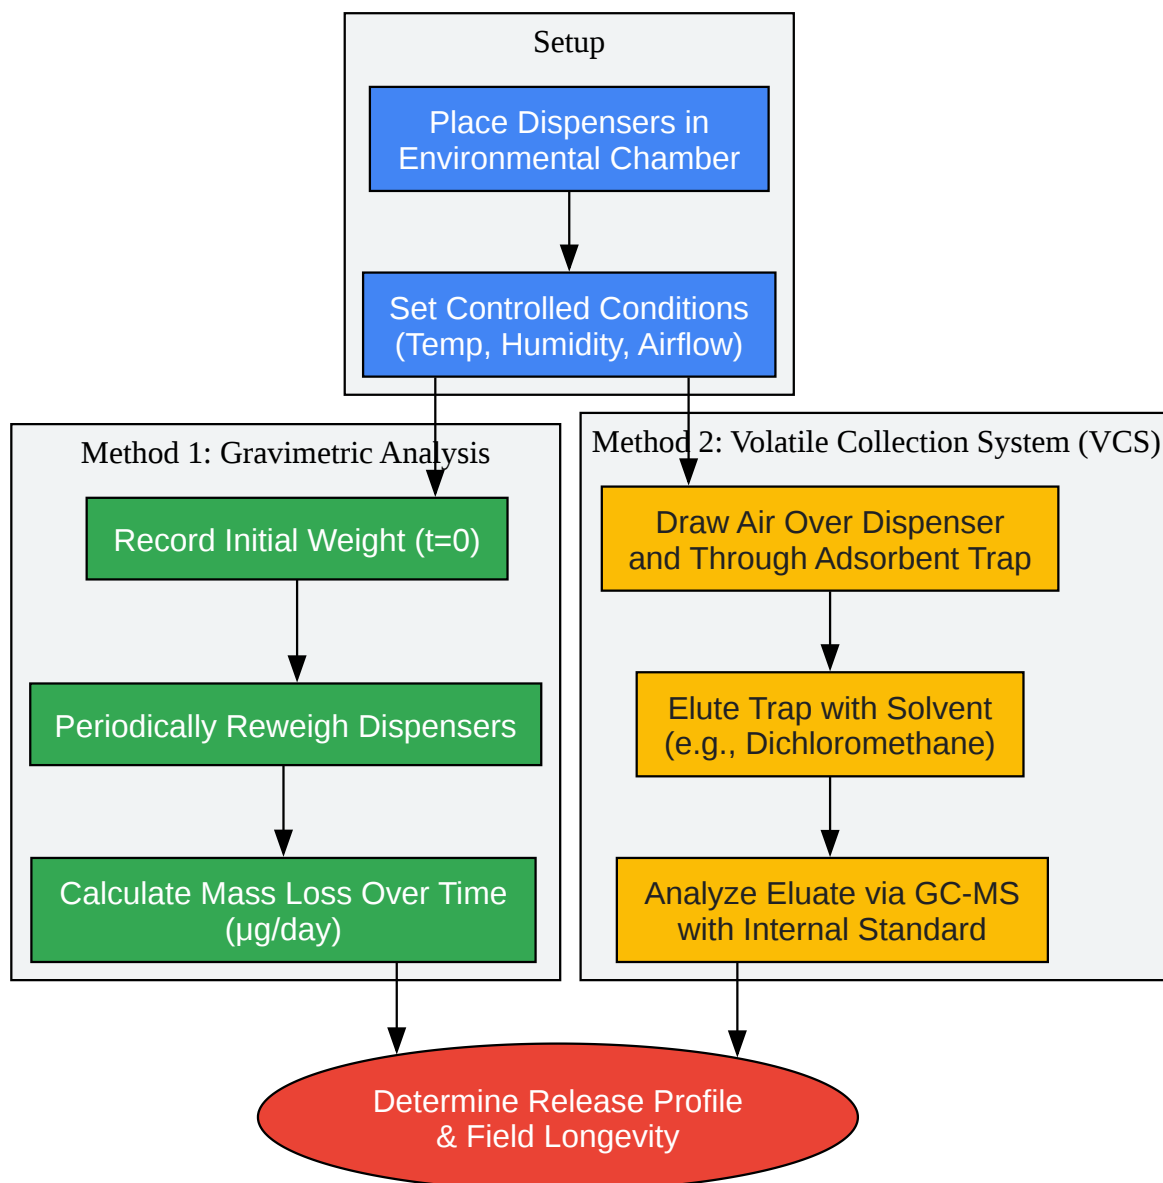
Setup

Place Dispensers in Environmental Chamber

Set Controlled Conditions (Temp, Humidity, Airflow)

Method 1: Gravimetric Analysis

Record Initial Weight (t=0)

Periodically Reweigh Dispensers

Calculate Mass Loss Over Time (µg/day)

Method 2: Volatile Collection System (VCS)

Draw Air Over Dispenser and Through Adsorbent Trap

Elute Trap with Solvent (e.g., Dichloromethane)

Analyze Eluate via GC-MS with Internal Standard

Determine Release Profile & Field Longevity